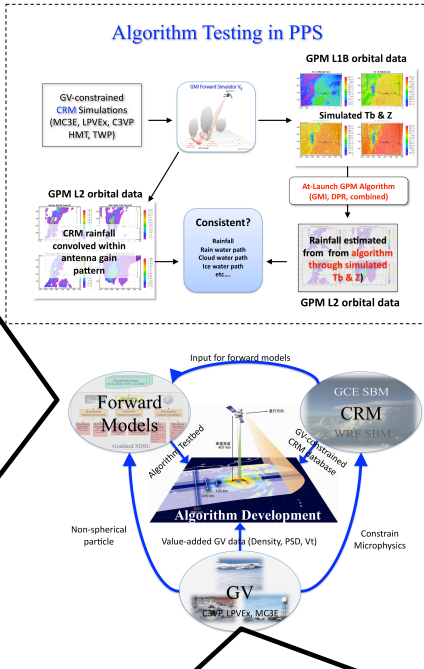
Algorithm Testing in PPS

GV-constrained CRM Simulations (MC3E, LPVEx, C3VP HMT, TWP)

GMI Forward Simulator

GPM L1B orbital data

Simulated Tb & Z

At-Launch GPM Algorithm (GMI, DPR, combined)

GPM L2 orbital data

CRM rainfall convolved within antenna gain pattern

Consistent?

Rainfall
Rain water path
Cloud water path
Ice water path
etc....

Rainfall estimated from from algorithm through simulated Tb & Z

GPM L2 orbital data

Input for forward models

Forward Models

Goddard SDSU

GCE SBM

CRM

WRF SBM

Algorithm Testbed

GV-constrained CRM Database

Algorithm Development

Non-spherical particle

Value-added GV data (Density, PSD, Vt)

Constrain Microphysics

GV

C3VP, LPVEx, MC3E